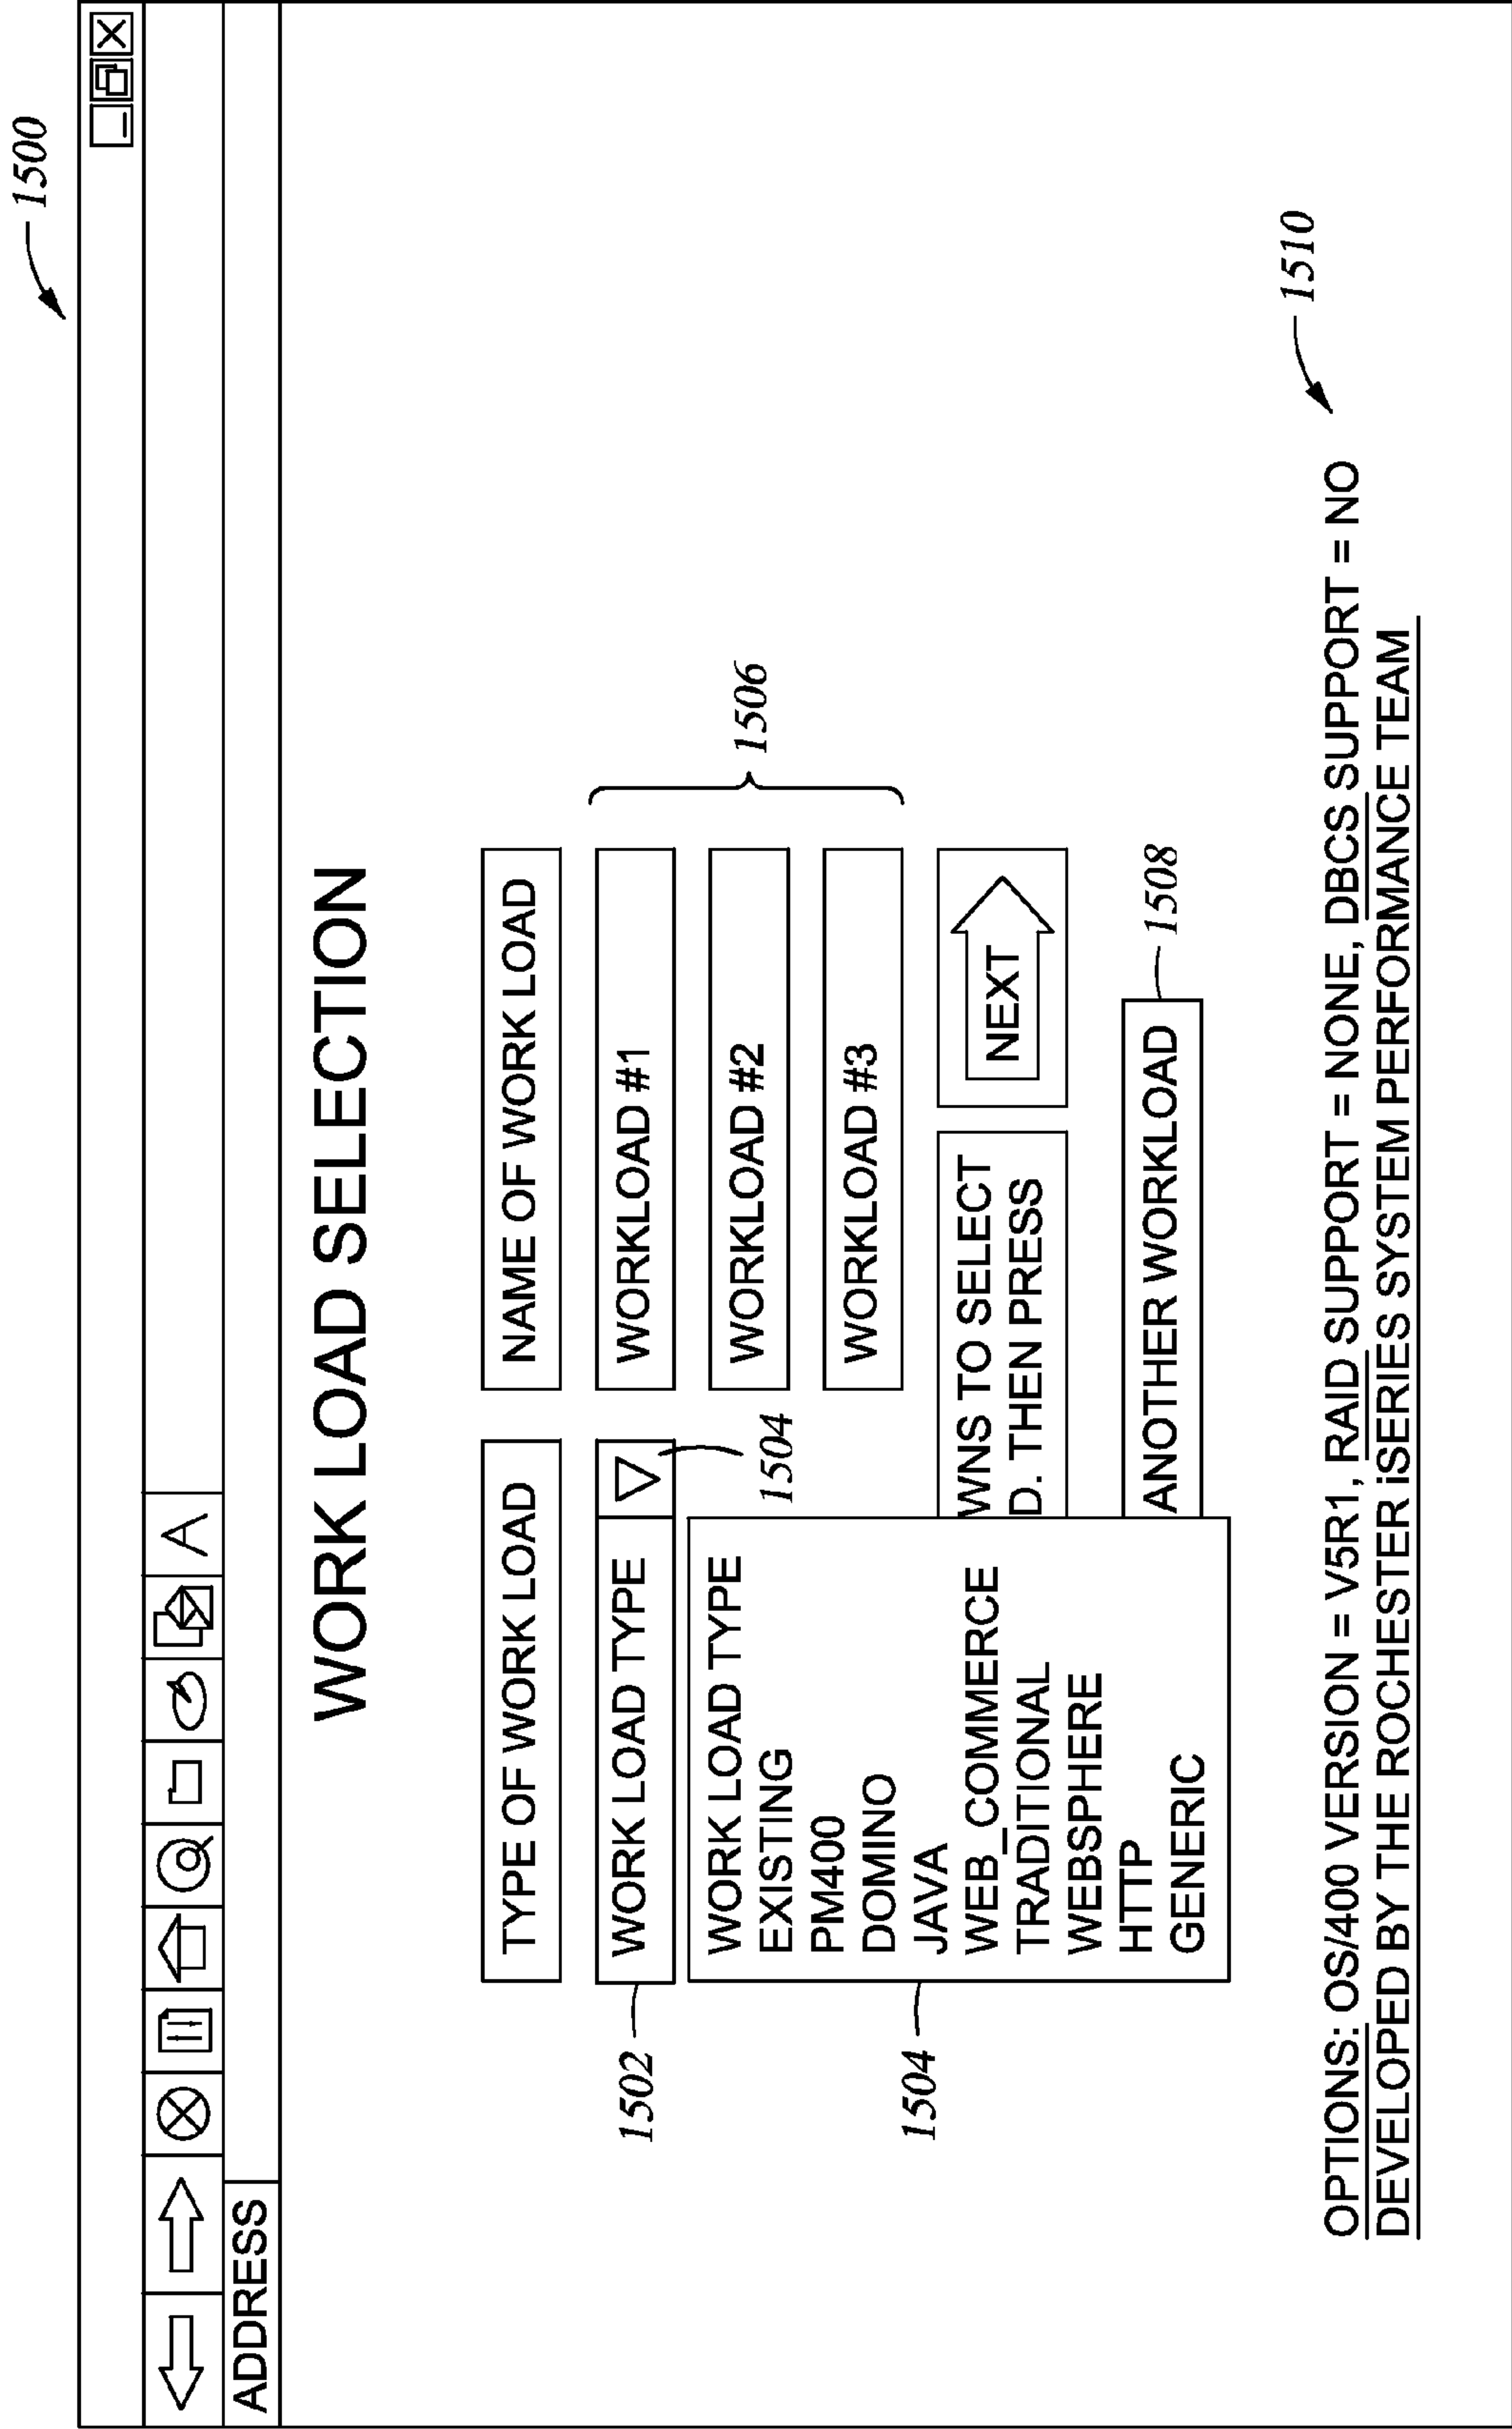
1500

ADDRESS

WORK LOAD SELECTION

TYPE OF WORK LOAD

NAME OF WORK LOAD

1502

WORK LOAD TYPE

1504

WORKLOAD #1

WORKLOAD #2

WORKLOAD #3

1506

1504

WORK LOAD TYPE
EXISTING
PM400
DOMINO
JAVA
WEB_COMMERCE
TRADITIONAL
WEBSPHERE
HTTP
GENERIC

WNS TO SELECT
D. THEN PRESS

NEXT

ANOTHER WORKLOAD

1508

1510

OPTIONS: OS/400 VERSION = V5R1, RAID SUPPORT = NONE, DBCS SUPPORT = NO
DEVELOPED BY THE ROCHESTER iSERIES SYSTEM PERFORMANCE TEAM